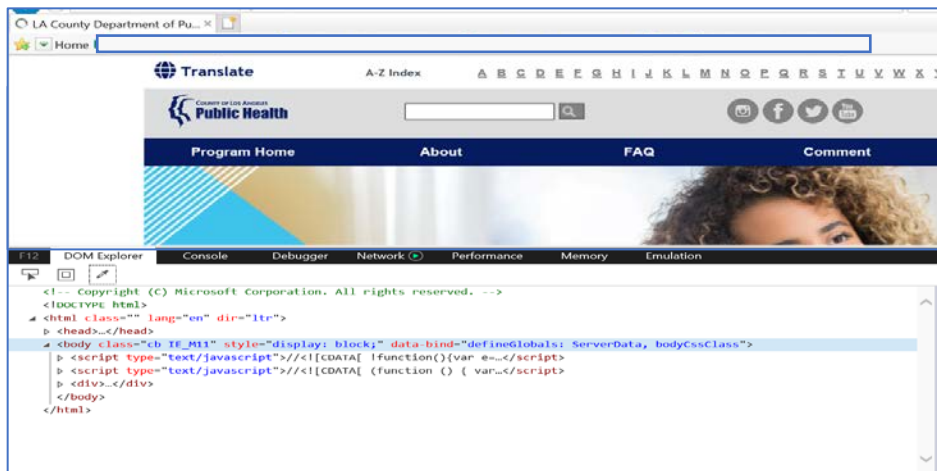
LA County Department of Pu... ×

Home

Translate

A-Z Index

A B C D E F G H I J K L M N O P Q R S T U V W X

COUNTY OF LOS ANGELES
Public Health

Program Home

About

FAQ

Comment

F12 DOM Explorer Console Debugger Network Performance Memory Emulation

<!-- Copyright (C) Microsoft Corporation. All rights reserved. -->
<!DOCTYPE html>
<html class="" lang="en" dir="ltr">
<head>…</head>
<body class="cb IE_M11" style="display: block;" data-bind="defineGlobals: ServerData, bodyCssClass">
<script type="text/javascript">//<![CDATA[ !function(){var e=…</script>
<script type="text/javascript">//<![CDATA[ (function () { var…</script>
<div>…</div>
</body>
</html>